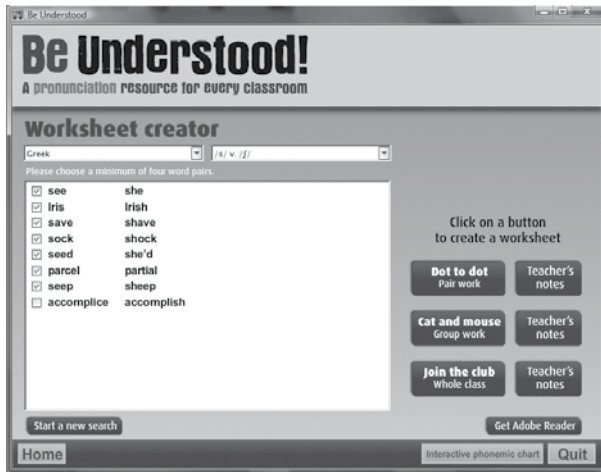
Be Understood

Be Understood!
A pronunciation resource for every classroom

Worksheet creator

Greek
/s/ v. /ʃ/

Please choose a minimum of four word pairs.

| | | |
|---|---|---|
| ☑ | see | she |
| ☑ | Iris | Irish |
| ☑ | save | shave |
| ☑ | sock | shock |
| ☑ | seed | she'd |
| ☑ | parcel | partial |
| ☑ | seep | sheep |
| ☐ | accomplice | accomplish |

Click on a button to create a worksheet

Dot to dot
Pair work

Teacher's notes

Cat and mouse
Group work

Teacher's notes

Join the club
Whole class

Teacher's notes

Start a new search

Get Adobe Reader

Home

Interactive phonemic chart

Quit